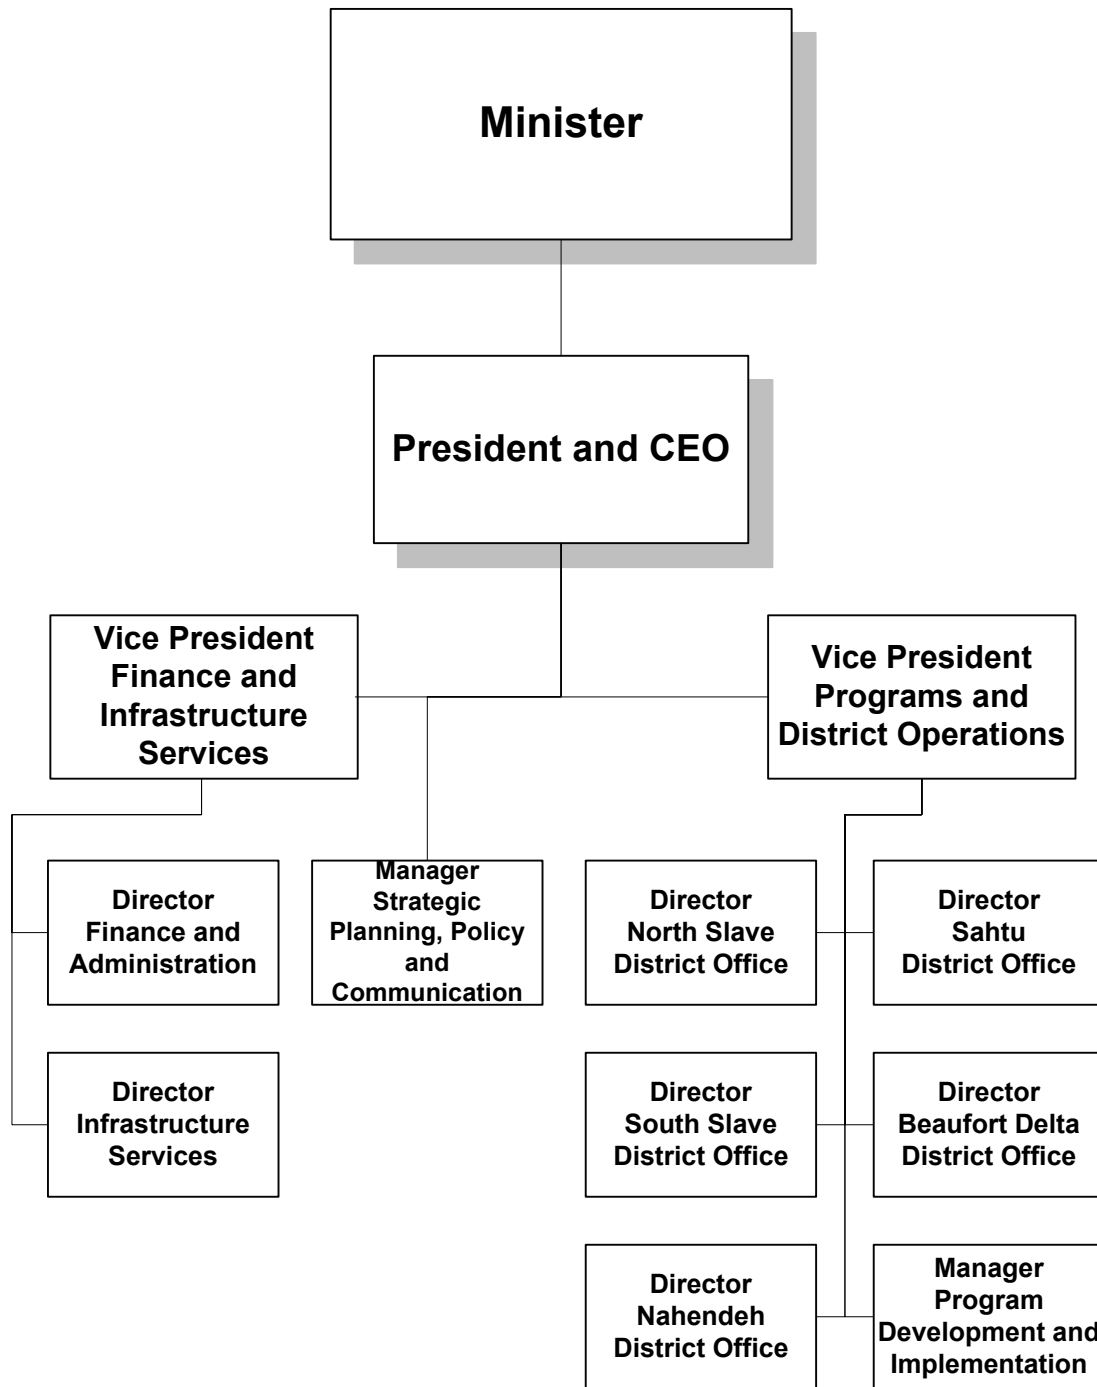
Minister

President and CEO

Vice President Finance and Infrastructure Services

Vice President Programs and District Operations

Director Finance and Administration

Manager Strategic Planning, Policy and Communication

Director North Slave District Office

Director Sahtu District Office

Director Infrastructure Services

Director South Slave District Office

Director Beaufort Delta District Office

Director Nahendeh District Office

Manager Program Development and Implementation